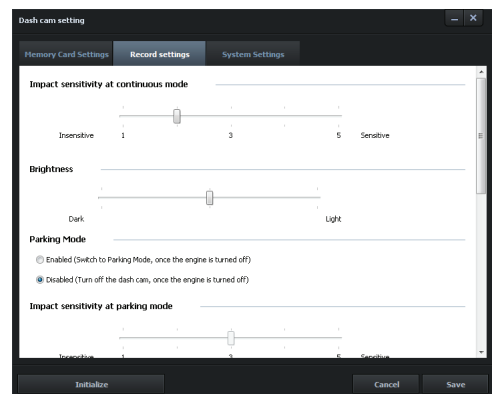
Dash cam setting

Memory Card Settings
Record settings
System Settings

Impact sensitivity at continuous mode

Insensitive 1 3 5 Sensitive

Brightness

Dark Light

Parking Mode

Enabled (Switch to Parking Mode, once the engine is turned off)

Disabled (Turn off the dash cam, once the engine is turned off)

Impact sensitivity at parking mode

Insensitive 1 3 5 Sensitive

Initialize
Cancel
Save